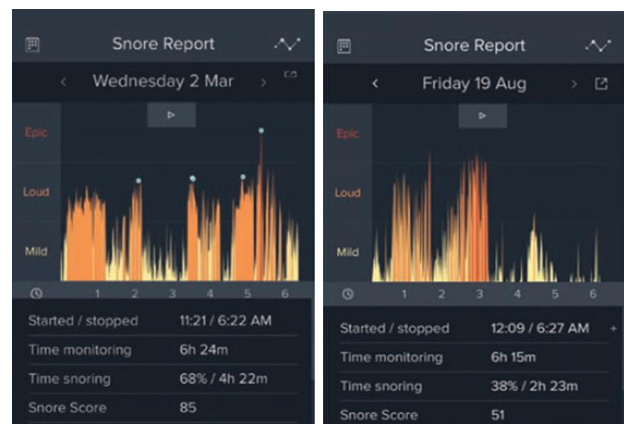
Snore Report

Wednesday 2 Mar

Epic
Loud
Mild

1 2 3 4 5 6

| | |
|---|---|
| Started / stopped | 11:21 / 6:22 AM |
| Time monitoring | 6h 24m |
| Time snoring | 68% / 4h 22m |
| Snore Score | 85 |

Snore Report

Friday 19 Aug

Epic
Loud
Mild

1 2 3 4 5 6

| | |
|---|---|
| Started / stopped | 12:09 / 6:27 AM |
| Time monitoring | 6h 15m |
| Time snoring | 38% / 2h 23m |
| Snore Score | 51 |